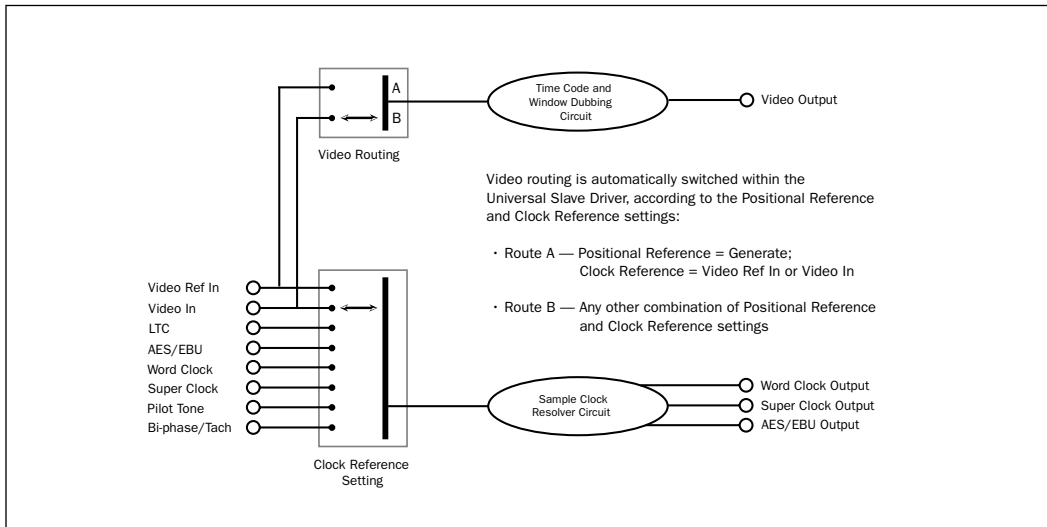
A

B

Video Routing

Time Code and Window Dubbing Circuit

Video Output

Video routing is automatically switched within the Universal Slave Driver, according to the Positional Reference and Clock Reference settings:

• Route A — Positional Reference = Generate; Clock Reference = Video Ref In or Video In

• Route B — Any other combination of Positional Reference and Clock Reference settings

Video Ref In
Video In
LTC
AES/EBU
Word Clock
Super Clock
Pilot Tone
Bi-phase/Tach

Clock Reference Setting

Sample Clock Resolver Circuit

Word Clock Output
Super Clock Output
AES/EBU Output